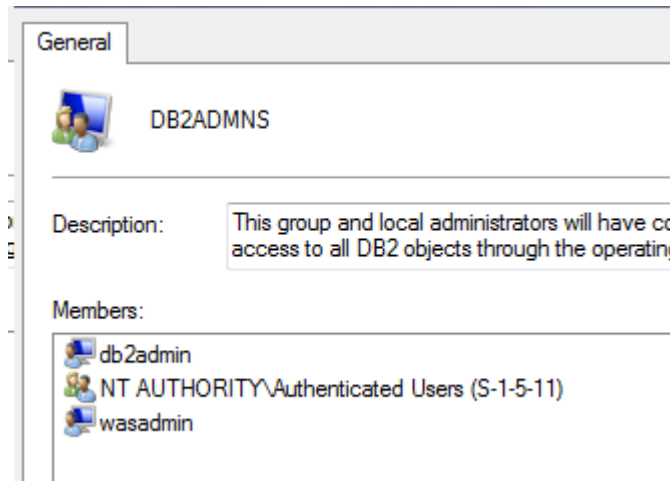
General

DB2ADMNS

Description: This group and local administrators will have co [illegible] access to all DB2 objects through the operatin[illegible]

Members:

db2admin
NT AUTHORITY\Authenticated Users (S-1-5-11)
wasadmin